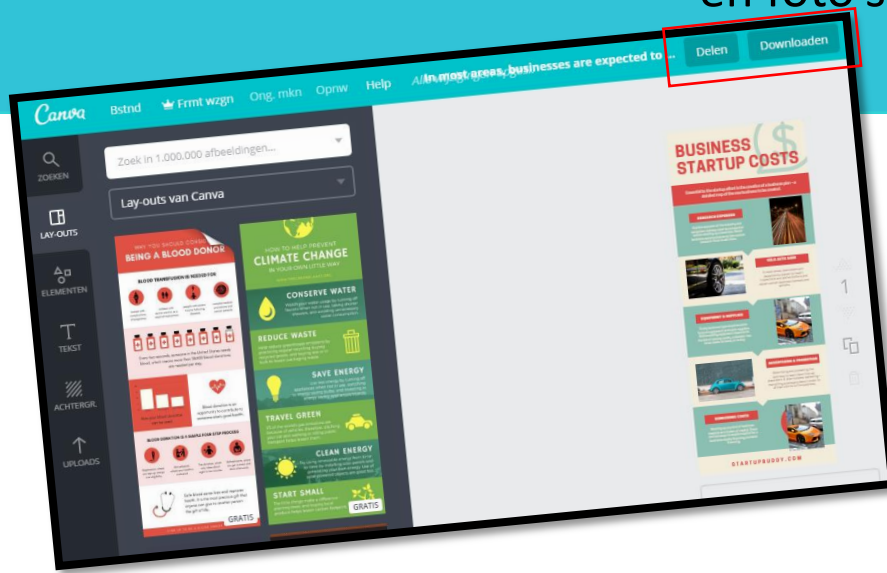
en foto s

In most areas, businesses are expected to ...

Delen

Downloaden

Canva

Bstnd

Frmt wzgn

Ong. mkn

Opnw

Help

Zoek in 1.000.000 afbeeldingen...

ZOEKEN

Lay-outs van Canva

LAY-OUTS

ELEMENTEN

TEKST

ACHTERGR.

UPLOADS

WHY YOU SHOULD CONSIDER BEING A BLOOD DONOR

BLOOD TRANSFUSION IS NEEDED FOR

BLOOD DONATION IS 4 SIMPLE FOUR STEP PROCESS

GRATIS

HOW TO HELP PREVENT CLIMATE CHANGE IN YOUR OWN LITTLE WAY

CONSERVE WATER

REDUCE WASTE

SAVE ENERGY

TRAVEL GREEN

CLEAN ENERGY

START SMALL

GRATIS

BUSINESS STARTUP COSTS

STARTUPBUDDY.COM

1